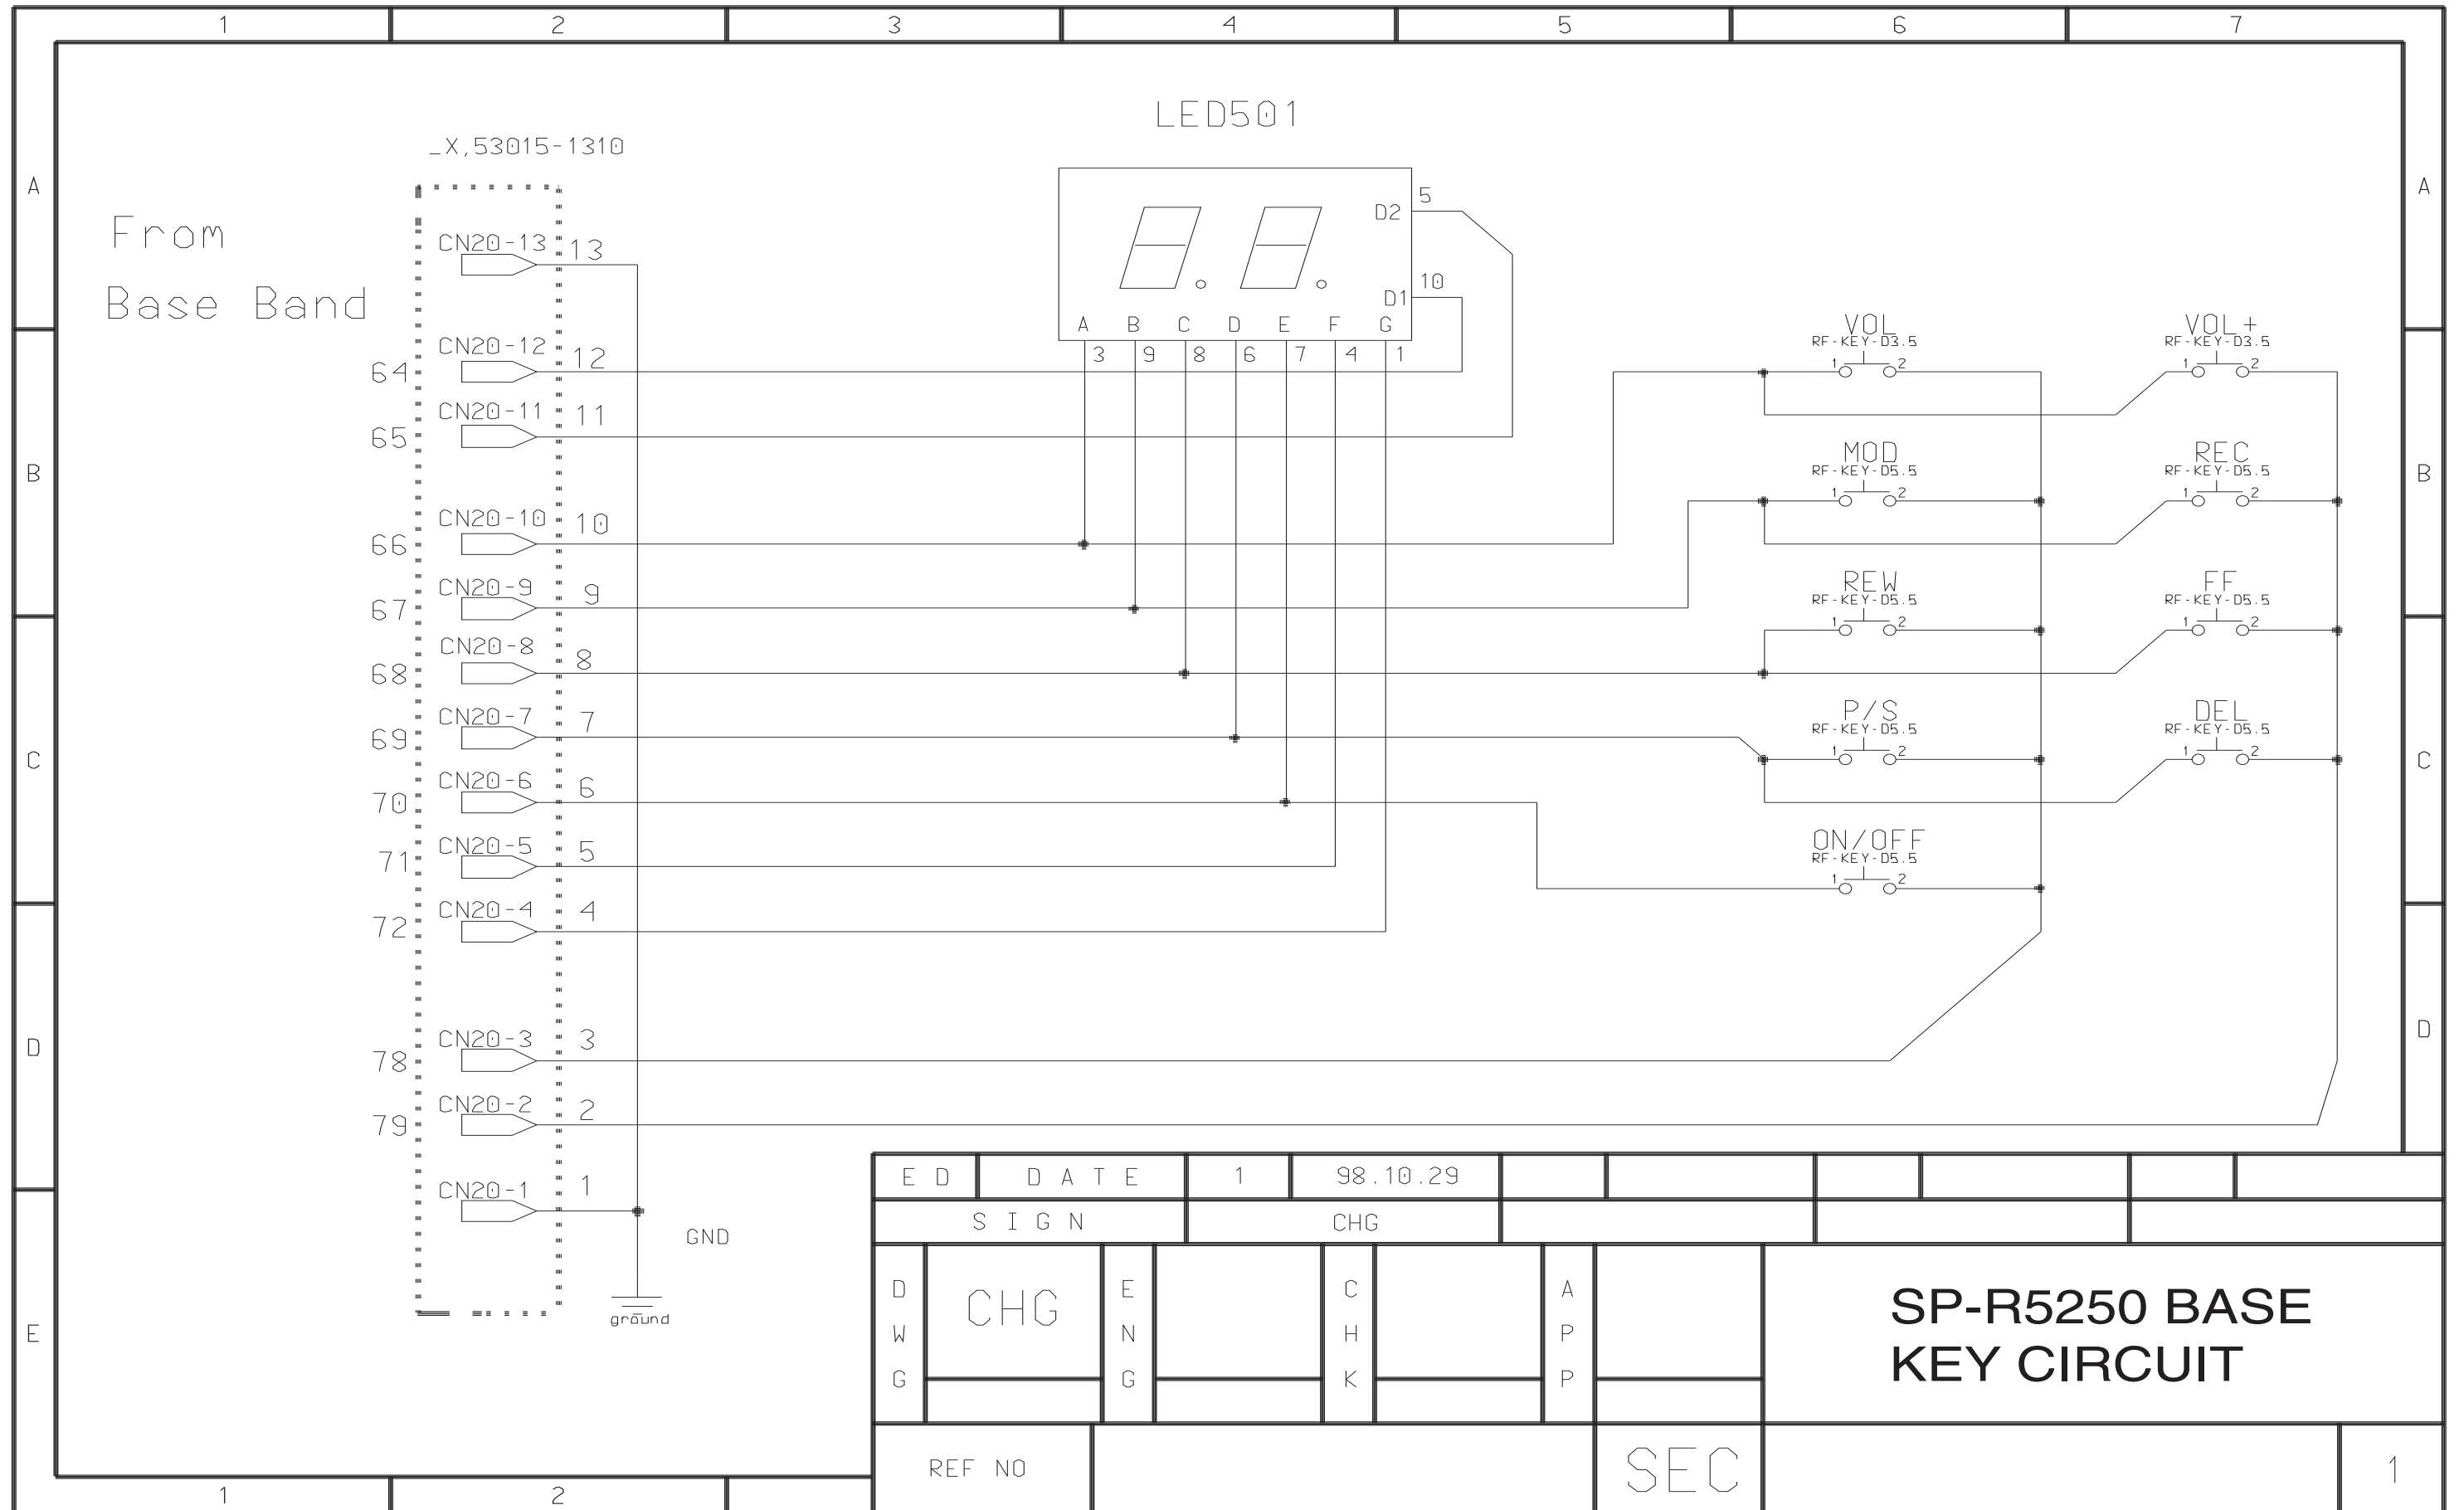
1 2 3 4 5 6 7

A B C D E

LED501

_X,53015-1310

From Base Band

D2 5
D1 10

A B C D E F G
3 9 8 6 7 4 1

CN20-13 13
64 CN20-12 12
65 CN20-11 11
66 CN20-10 10
67 CN20-9 9
68 CN20-8 8
69 CN20-7 7
70 CN20-6 6
71 CN20-5 5
72 CN20-4 4
78 CN20-3 3
79 CN20-2 2
CN20-1 1

GND
ground

VOL
RF-KEY-D3.5
1 2

VOL+
RF-KEY-D3.5
1 2

MOD
RF-KEY-D5.5
1 2

REC
RF-KEY-D5.5
1 2

REW
RF-KEY-D5.5
1 2

FF
RF-KEY-D5.5
1 2

P/S
RF-KEY-D5.5
1 2

DEL
RF-KEY-D5.5
1 2

ON/OFF
RF-KEY-D5.5
1 2

| E D | D A T E | 1 | 98.10.29 | | | | | |
|---|---|---|---|---|---|---|---|---|
| S I G N | | CHG | | | | | | |

D W G CHG E N G C H K A P P

SP-R5250 BASE
KEY CIRCUIT

REF NO SEC 1

1 2